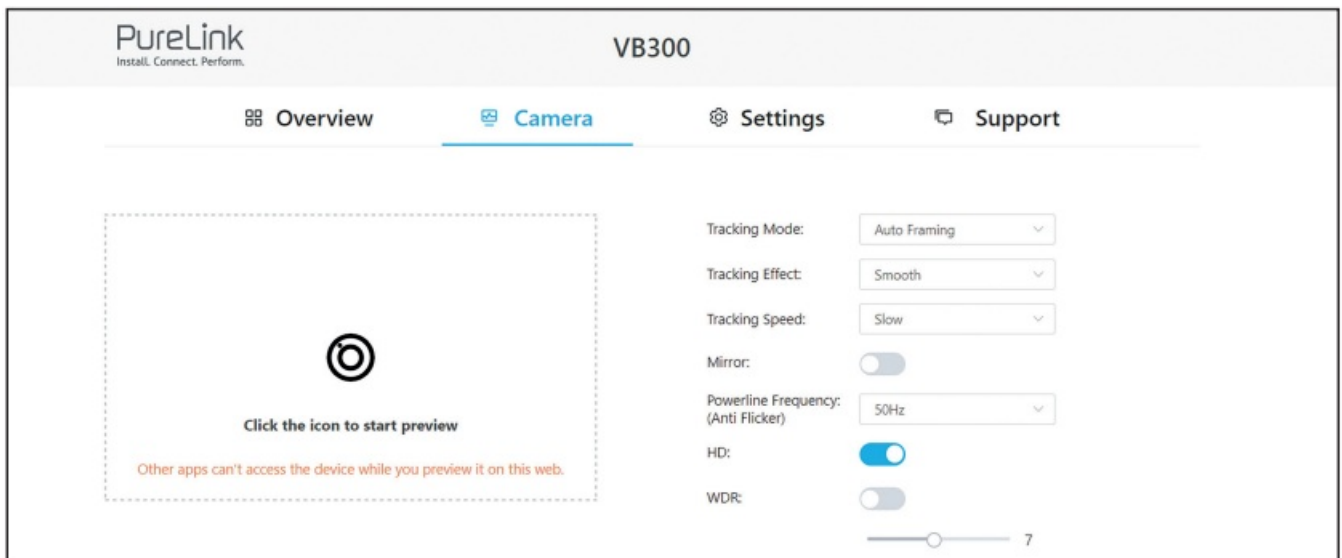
PureLink
Install. Connect. Perform.

VB300

Overview

Camera

Settings

Support

Click the icon to start preview

Other apps can't access the device while you preview it on this web.

Tracking Mode: Auto Framing

Tracking Effect: Smooth

Tracking Speed: Slow

Mirror:

Powerline Frequency: (Anti Flicker) 50Hz

HD:

WDR:

7